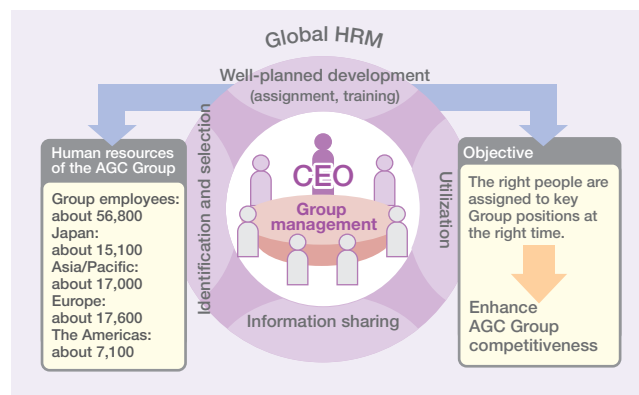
Global HRM

Well-planned development
(assignment, training)

Human resources of the AGC Group

Group employees: about 56,800
Japan: about 15,100
Asia/Pacific: about 17,000
Europe: about 17,600
The Americas: about 7,100

Identification and selection

CEO

Group management

Utilization

Information sharing

Objective

The right people are assigned to key Group positions at the right time.

Enhance AGC Group competitiveness